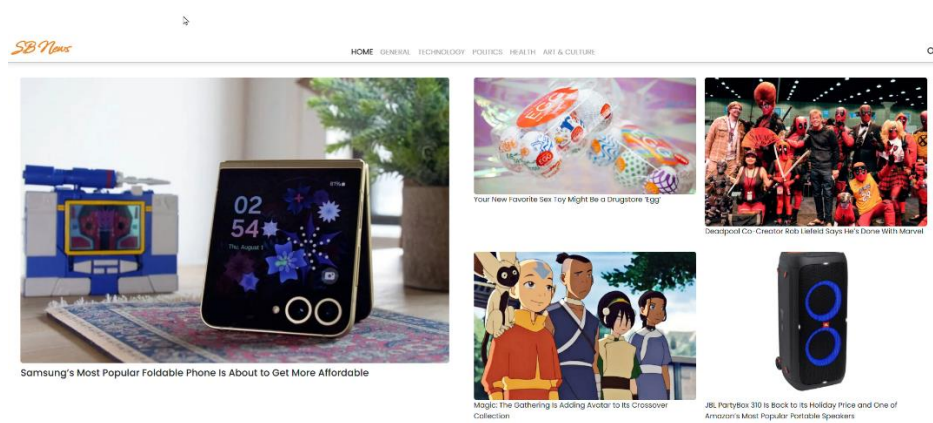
SB News

HOME GENERAL TECHNOLOGY POLITICS HEALTH ART & CULTURE

02
54
Thu, August 1

Samsung's Most Popular Foldable Phone Is About to Get More Affordable

Your New Favorite Sex Toy Might Be a Drugstore 'Egg'

Deadpool Co-Creator Rob Liefeld Says He's Done With Marvel

Magic: The Gathering Is Adding Avatar to Its Crossover Collection

JBL PartyBox 310 Is Back to Its Holiday Price and One of Amazon's Most Popular Portable Speakers